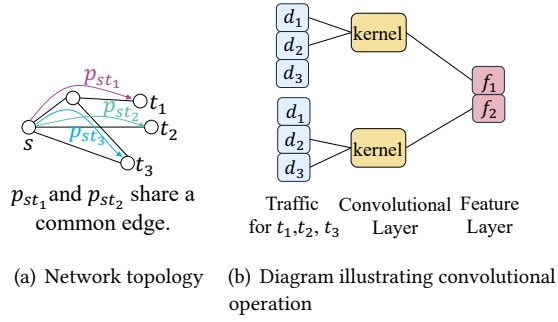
$p_{st_1}$
$p_{st_2}$
$p_{st_3}$
$t_1$
$t_2$
$t_3$
$s$

$p_{st_1}$ and $p_{st_2}$ share a common edge.

$d_1$
$d_2$
$d_3$
kernel
$d_1$
$d_2$
$d_3$
kernel
$f_1$
$f_2$

Traffic for $t_1$,$t_2$, $t_3$

Convolutional Layer

Feature Layer

(a) Network topology

(b) Diagram illustrating convolutional operation